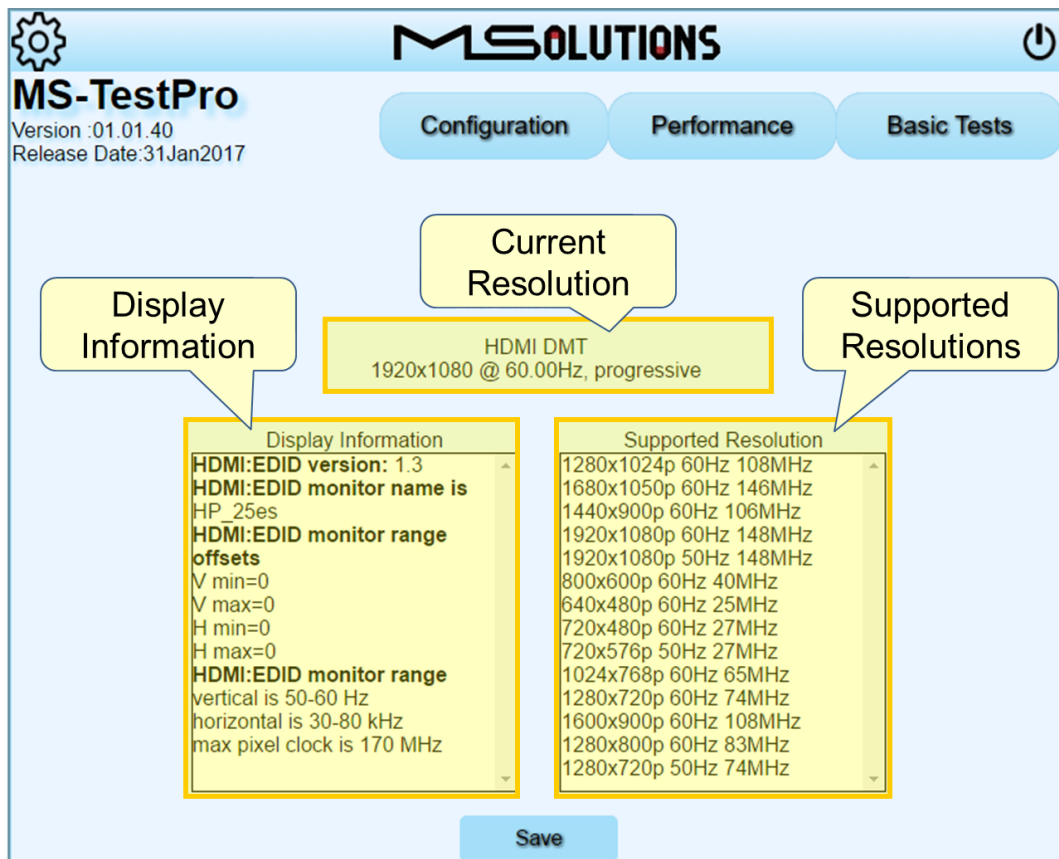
MSOLUTIONS

MS-TestPro
Version :01.01.40
Release Date:31Jan2017

Configuration
Performance
Basic Tests

Current Resolution

Display Information

Supported Resolutions

HDMI DMT
1920x1080 @ 60.00Hz, progressive

Display Information
HDMI:EDID version: 1.3
HDMI:EDID monitor name is
HP_25es
HDMI:EDID monitor range offsets
V min=0
V max=0
H min=0
H max=0
HDMI:EDID monitor range
vertical is 50-60 Hz
horizontal is 30-80 kHz
max pixel clock is 170 MHz

Supported Resolution
1280x1024p 60Hz 108MHz
1680x1050p 60Hz 146MHz
1440x900p 60Hz 106MHz
1920x1080p 60Hz 148MHz
1920x1080p 50Hz 148MHz
800x600p 60Hz 40MHz
640x480p 60Hz 25MHz
720x480p 60Hz 27MHz
720x576p 50Hz 27MHz
1024x768p 60Hz 65MHz
1280x720p 60Hz 74MHz
1600x900p 60Hz 108MHz
1280x800p 60Hz 83MHz
1280x720p 50Hz 74MHz

Save